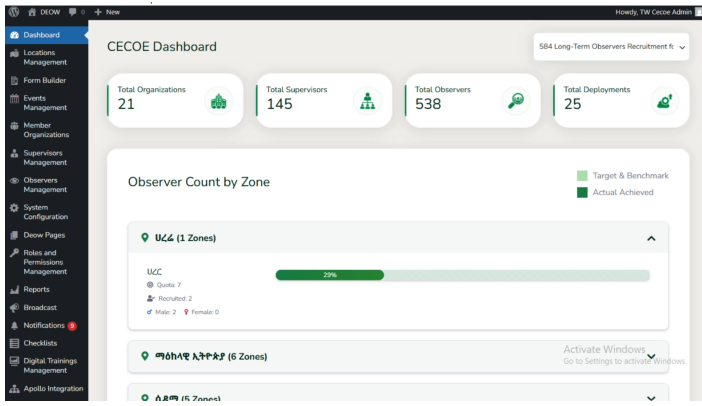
DEOW 0 + New Howdy, TW Cecoe Admin

Dashboard
Locations Management
Form Builder
Events Management
Member Organizations
Supervisors Management
Observers Management
System Configuration
Deow Pages
Roles and Permissions Management
Reports
Broadcast
Notifications 9
Checklists
Digital Trainings Management
Apollo Integration

CECOE Dashboard

584 Long-Term Observers Recruitment fc

Total Organizations
21

Total Supervisors
145

Total Observers
538

Total Deployments
25

Observer Count by Zone

Target & Benchmark
Actual Achieved

ሀረሪ (1 Zones)

ሀረር
Quota: 7
Recruited: 2
Male: 2 Female: 0

29%

ማዕከላዊ ኢትዮጵያ (6 Zones)

Activate Windows
Go to Settings to activate Windows.

ሶደማ (5 Zones)